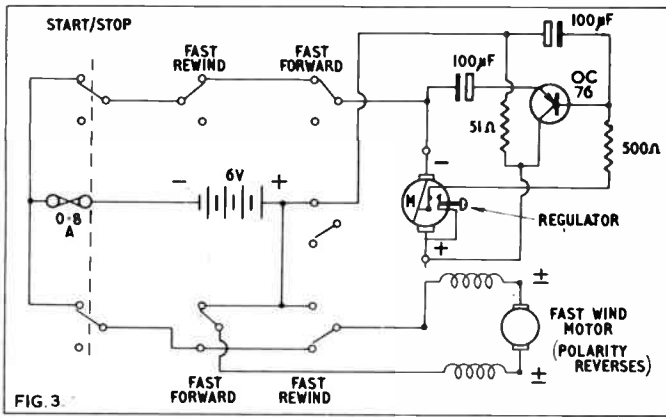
START/STOP

FAST REWIND

FAST FORWARD

100µF

100µF

OC 76

51Ω

500Ω

6V

$-$

$+$

0·8 A

$-$

M

$+$

REGULATOR

$\pm$

FAST WIND MOTOR (POLARITY REVERSES)

$\pm$

FAST FORWARD

FAST REWIND

FIG. 3